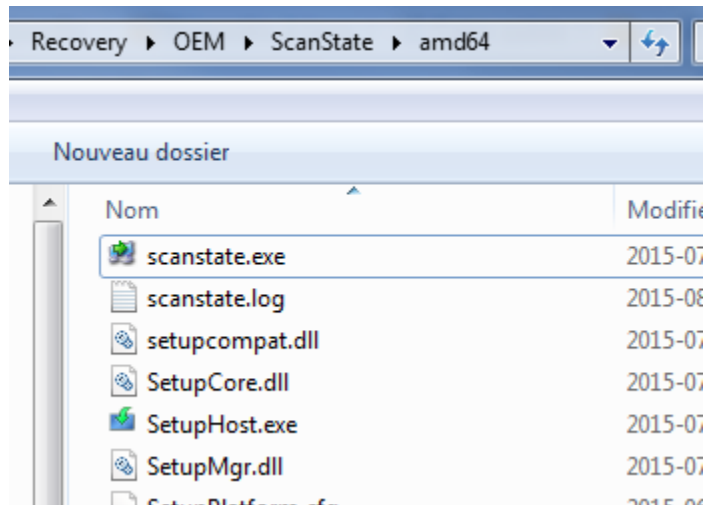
▸ Recovery ▸ OEM ▸ ScanState ▸ amd64

Nouveau dossier

| Nom | Modifi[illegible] |
|---|---|
| scanstate.exe | 2015-07 |
| scanstate.log | 2015-08 |
| setupcompat.dll | 2015-07 |
| SetupCore.dll | 2015-07 |
| SetupHost.exe | 2015-07 |
| SetupMgr.dll | 2015-07 |
| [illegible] | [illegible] |